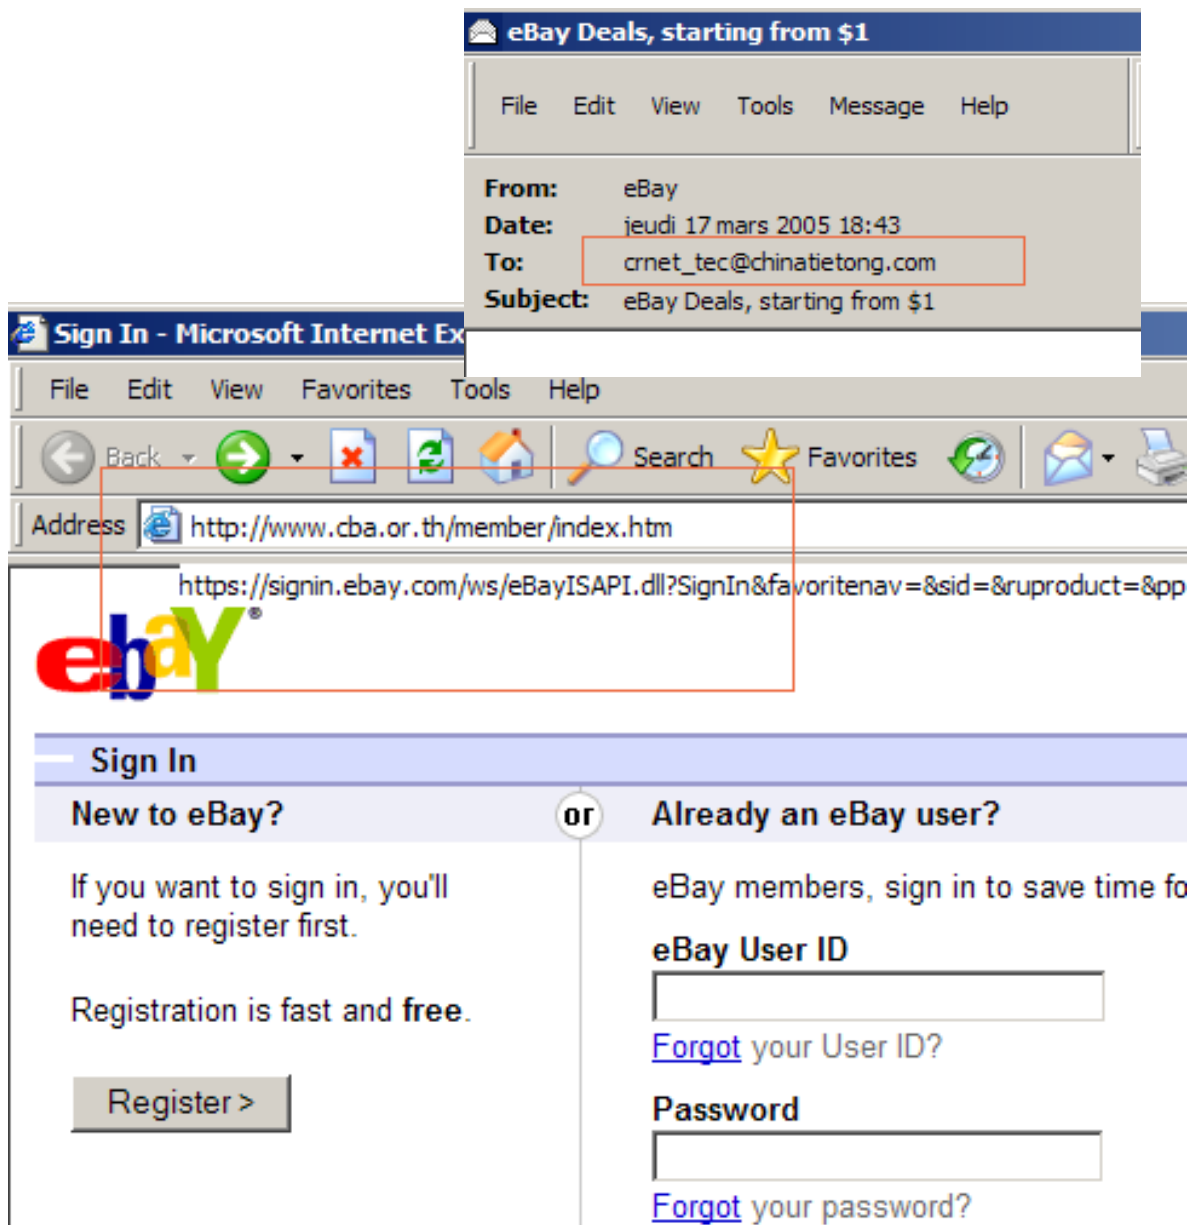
eBay Deals, starting from $1

File Edit View Tools Message Help

From: eBay
Date: jeudi 17 mars 2005 18:43
To: crnet_tec@chinatietong.com
Subject: eBay Deals, starting from $1

Sign In - Microsoft Internet Ex

File Edit View Favorites Tools Help

Back Search Favorites

Address http://www.cba.or.th/member/index.htm

https://signin.ebay.com/ws/eBayISAPI.dll?SignIn&favoritenav=&sid=&ruproduct=&pp

ebY®

Sign In

New to eBay?

or

Already an eBay user?

If you want to sign in, you'll need to register first.

Registration is fast and **free**.

Register >

eBay members, sign in to save time fo

eBay User ID

Forgot your User ID?

Password

Forgot your password?